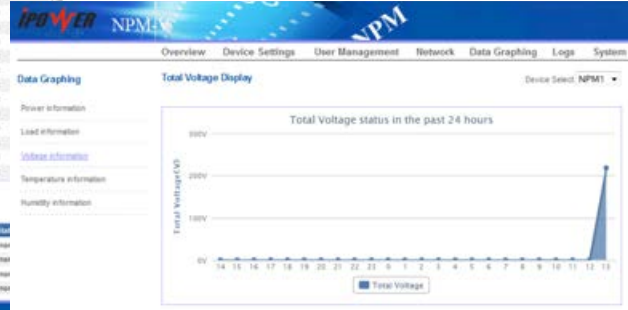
iPOWER NPM-V

NPM

Overview Device Settings User Management Network Data Graphing Logs System

Data Graphing

Power information

Load information

Voltage information

Temperature information

Humidity information

Total Voltage Display

Device Select NPM1

Total Voltage status in the past 24 hours

Total Voltage(V)

300V

200V

100V

0V

14 15 16 17 18 19 20 21 22 23 0 1 2 3 4 5 6 7 8 9 10 11 12 13

Total Voltage